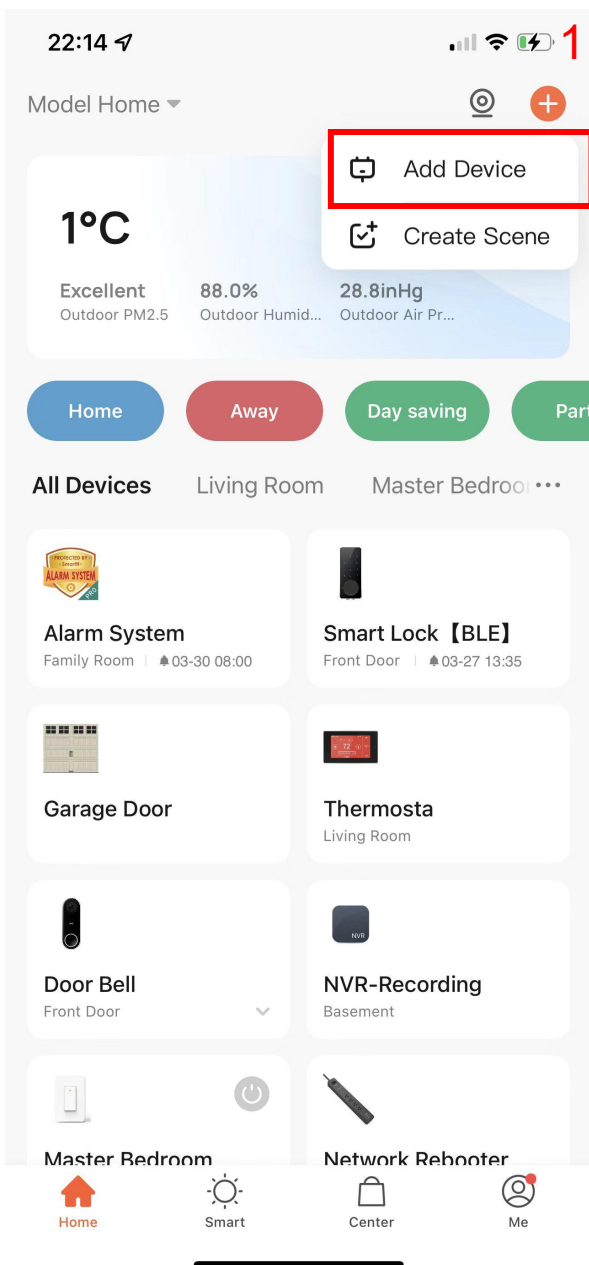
22:14

1

Model Home

Add Device

Create Scene

1°C

Excellent
Outdoor PM2.5

88.0%
Outdoor Humid...

28.8inHg
Outdoor Air Pr...

Home

Away

Day saving

Part

All Devices

Living Room

Master Bedroo

PROTECTED BY Smart
ALARM SYSTEM
PRO

Alarm System
Family Room | 03-30 08:00

Smart Lock【BLE】
Front Door | 03-27 13:35

Garage Door

72

Thermosta
Living Room

Door Bell
Front Door

NVR

NVR-Recording
Basement

Master Bedroom

Network Rebooter

Home

Smart

Center

Me